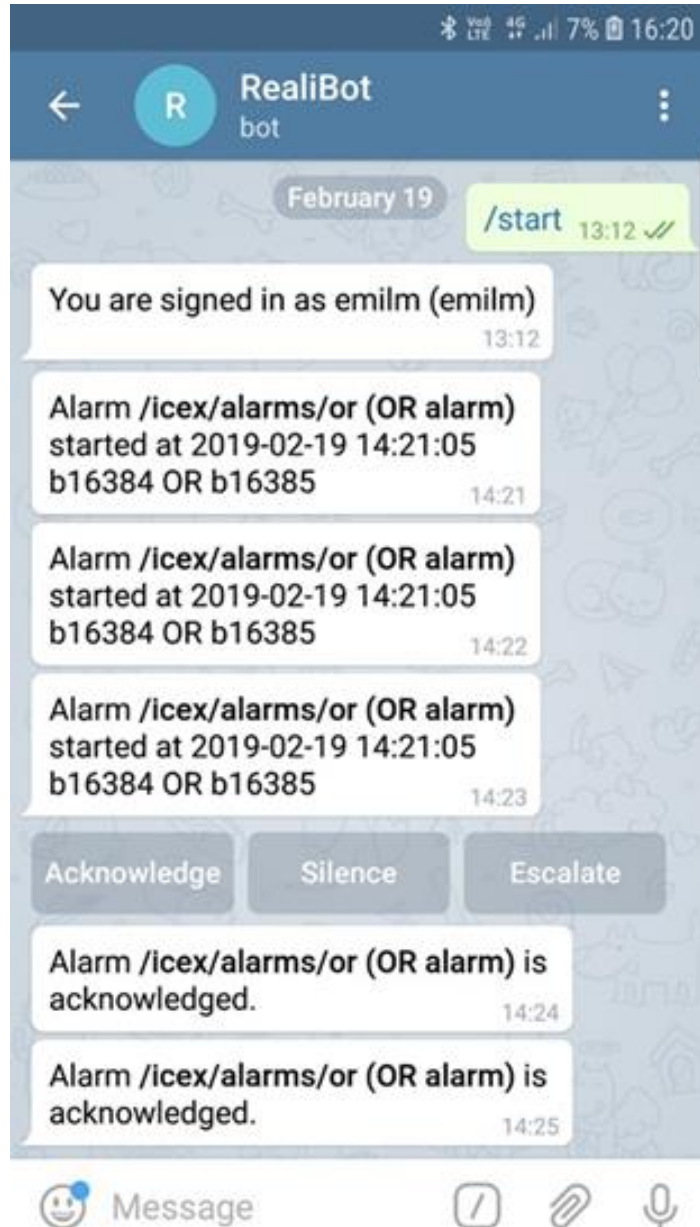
7% 16:20

R RealiBot
bot

February 19

/start 13:12

You are signed in as emilm (emilm) 13:12

Alarm /icex/alarms/or (OR alarm) started at 2019-02-19 14:21:05 b16384 OR b16385 14:21

Alarm /icex/alarms/or (OR alarm) started at 2019-02-19 14:21:05 b16384 OR b16385 14:22

Alarm /icex/alarms/or (OR alarm) started at 2019-02-19 14:21:05 b16384 OR b16385 14:23

Acknowledge Silence Escalate

Alarm /icex/alarms/or (OR alarm) is acknowledged. 14:24

Alarm /icex/alarms/or (OR alarm) is acknowledged. 14:25

Message